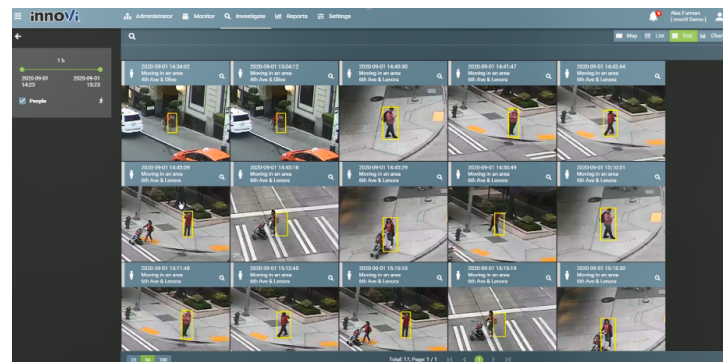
innoVi
Administrator Monitor Investigate Reports Settings
Alex Furman [ innoVi Demo ]
Map List Grid Chart
1 h
2020-09-01 14:23
2020-09-01 15:23
People

2020-09-01 14:34:02
Moving in an area
6th Ave & Olive

2020-09-01 15:04:12
Moving in an area
6th Ave & Olive

2020-09-01 14:40:50
Moving in an area
6th Ave & Lenora

2020-09-01 14:41:47
Moving in an area
6th Ave & Lenora

2020-09-01 14:42:44
Moving in an area
6th Ave & Lenora

2020-09-01 14:45:09
Moving in an area
6th Ave & Lenora

2020-09-01 14:45:18
Moving in an area
6th Ave & Lenora

2020-09-01 14:45:29
Moving in an area
6th Ave & Lenora

2020-09-01 14:50:49
Moving in an area
6th Ave & Lenora

2020-09-01 15:10:51
Moving in an area
6th Ave & Lenora

2020-09-01 15:11:48
Moving in an area
6th Ave & Lenora

2020-09-01 15:13:45
Moving in an area
6th Ave & Lenora

2020-09-01 15:15:10
Moving in an area
6th Ave & Lenora

2020-09-01 15:15:19
Moving in an area
6th Ave & Lenora

2020-09-01 15:15:30
Moving in an area
6th Ave & Lenora

25 50 100
Total: 17, Page: 1 / 1
1